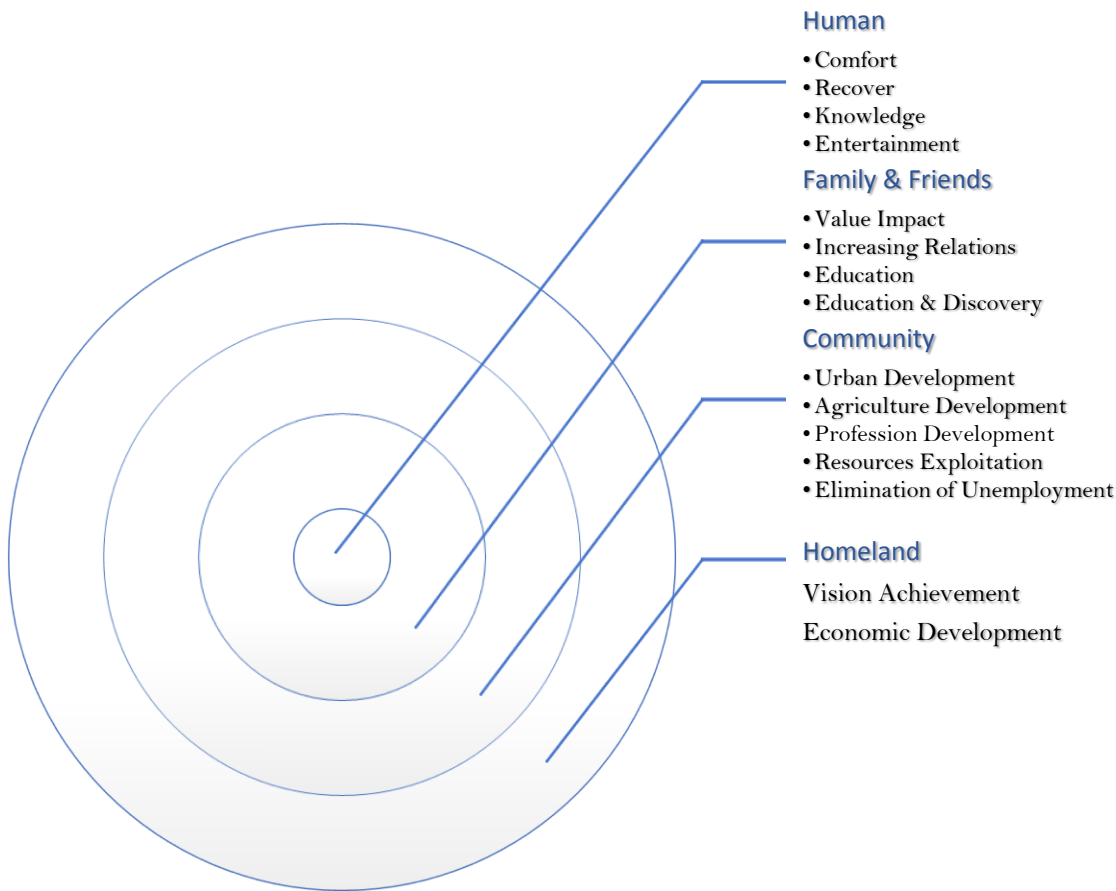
Human

- Comfort
- Recover
- Knowledge
- Entertainment

Family & Friends

- Value Impact
- Increasing Relations
- Education
- Education & Discovery

Community

- Urban Development
- Agriculture Development
- Profession Development
- Resources Exploitation
- Elimination of Unemployment

Homeland

Vision Achievement

Economic Development